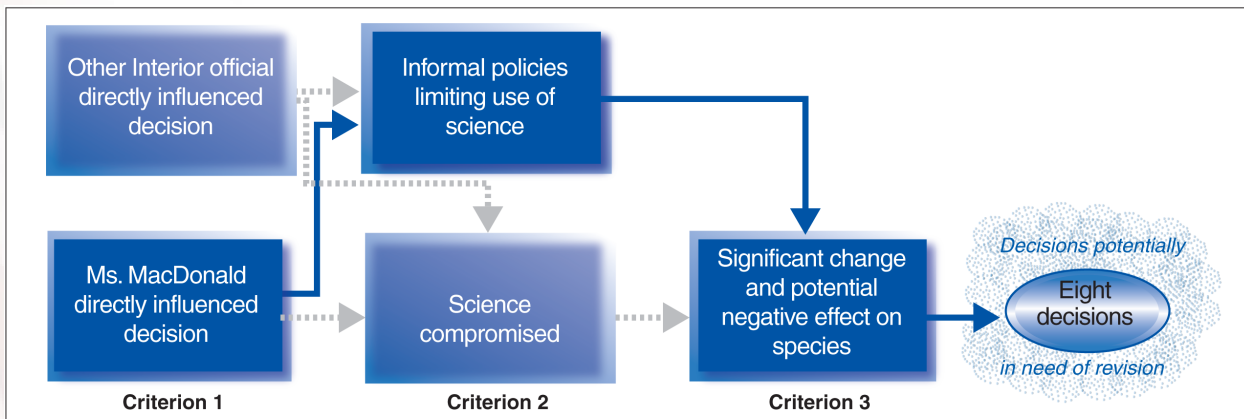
Other Interior official directly influenced decision

Informal policies limiting use of science

Ms. MacDonald directly influenced decision

Science compromised

Significant change and potential negative effect on species

Decisions potentially

Eight decisions

in need of revision

Criterion 1

Criterion 2

Criterion 3